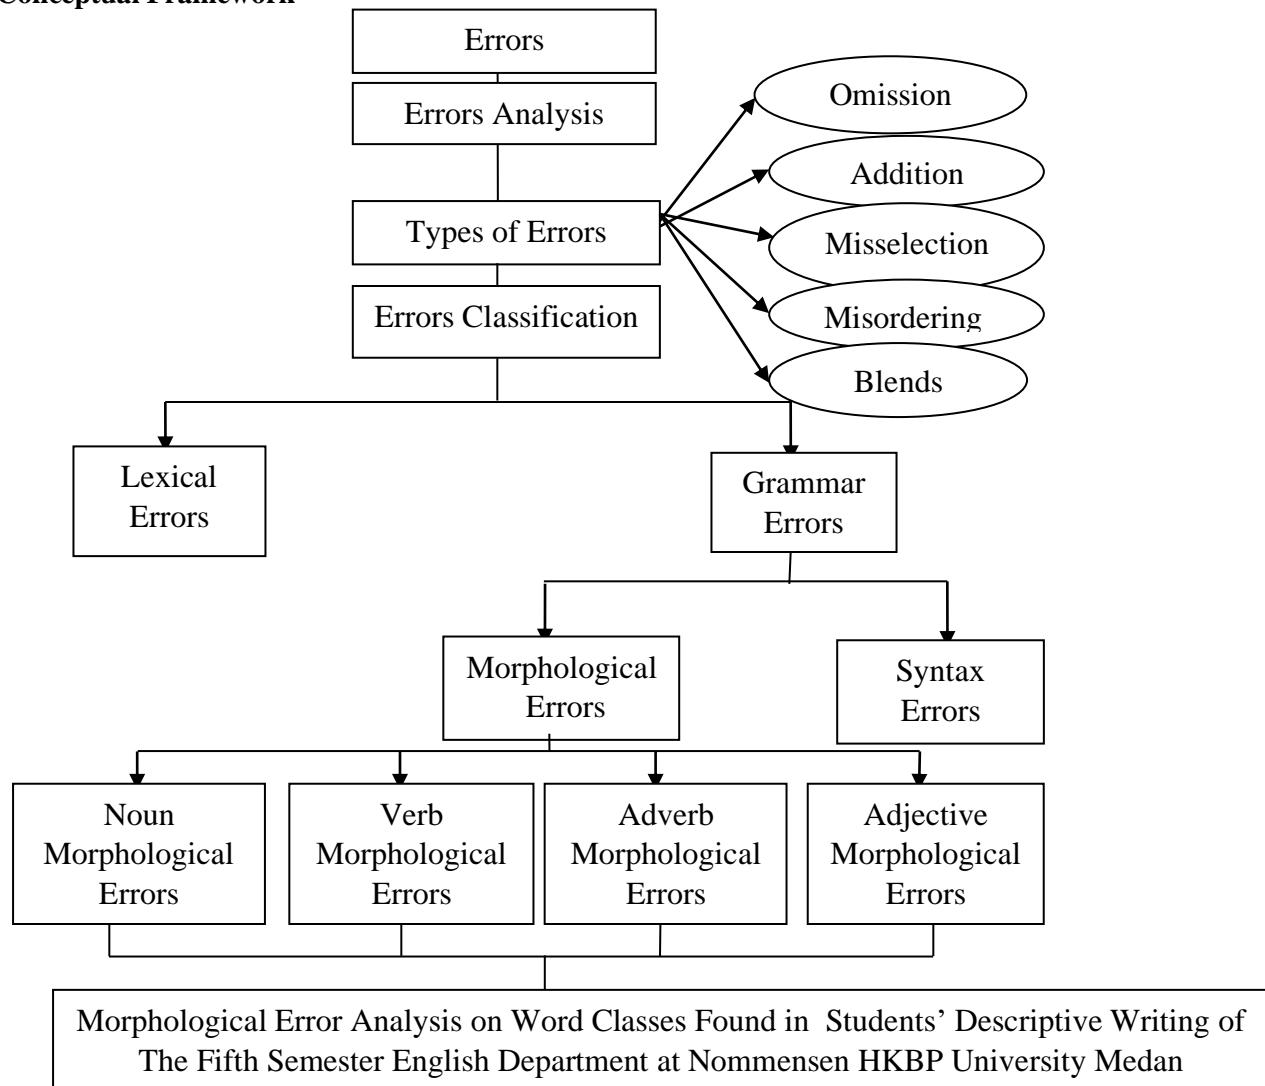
Conceptual Framework

Errors

Errors Analysis

Types of Errors

Omission

Addition

Misselection

Misordering

Blends

Errors Classification

Lexical Errors

Grammar Errors

Morphological Errors

Syntax Errors

Noun Morphological Errors

Verb Morphological Errors

Adverb Morphological Errors

Adjective Morphological Errors

Morphological Error Analysis on Word Classes Found in Students' Descriptive Writing of The Fifth Semester English Department at Nommensen HKBP University Medan